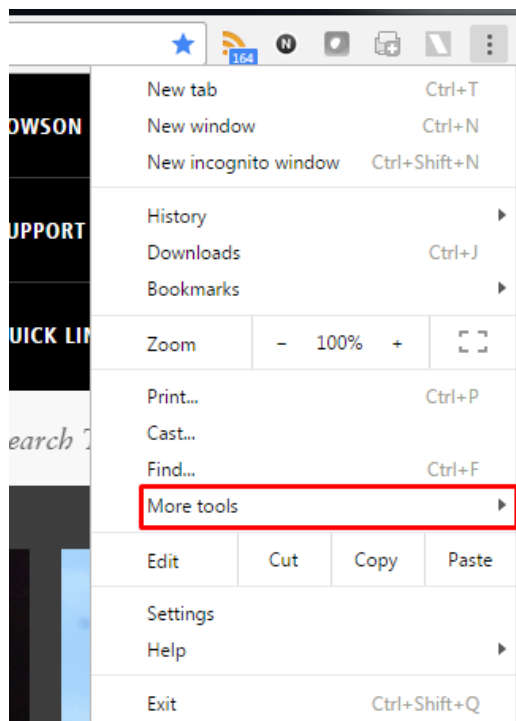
164

OWSON

UPPORT

UICK LI

earch T

| New tab | Ctrl+T |
|---|---|
| New window | Ctrl+N |
| New incognito window | Ctrl+Shift+N |

History
Downloads Ctrl+J
Bookmarks

| Zoom | – | 100% | + |
|---|---|---|---|

Print... Ctrl+P
Cast...
Find... Ctrl+F
More tools

| Edit | Cut | Copy | Paste |
|---|---|---|---|

Settings
Help

Exit Ctrl+Shift+Q